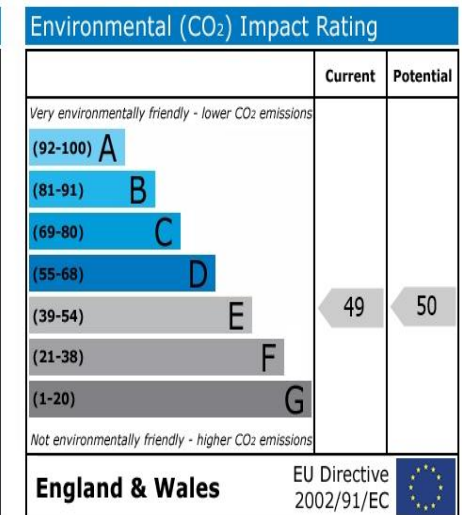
Environmental ($CO_2$) Impact Rating

| | Current | Potential |
|---|---|---|
| Very environmentally friendly - lower $CO_2$ emissions | | |
| (92-100) A | | |
| (81-91) B | | |
| (69-80) C | | |
| (55-68) D | | |
| (39-54) E | 49 | 50 |
| (21-38) F | | |
| (1-20) G | | |
| Not environmentally friendly - higher $CO_2$ emissions | | |

England & Wales

EU Directive 2002/91/EC